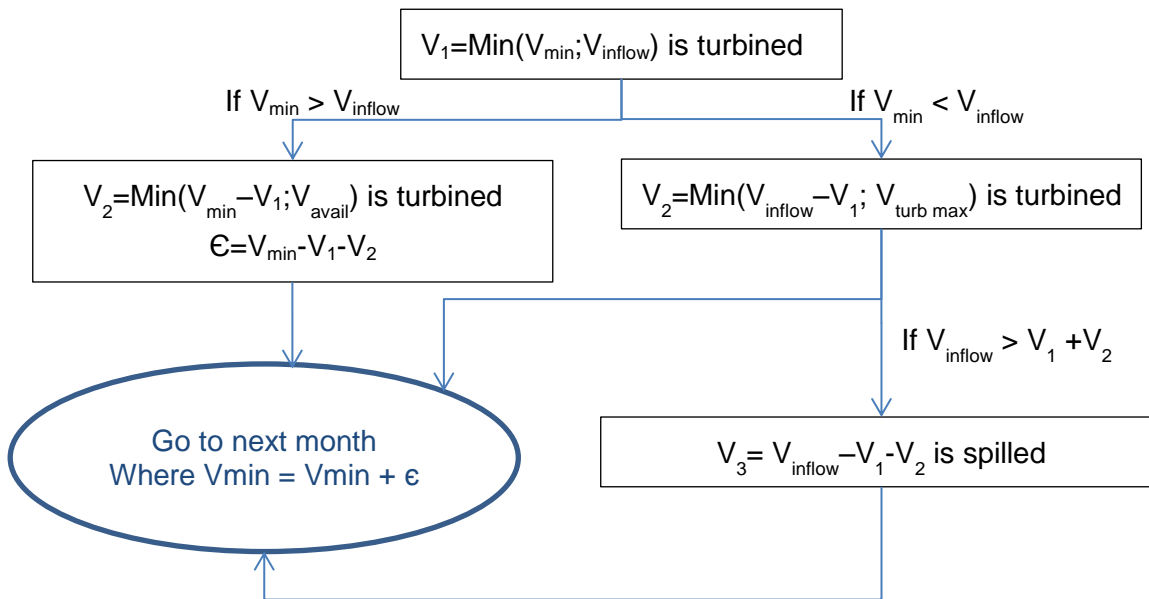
$V_1$=Min($V_{min}$;$V_{inflow}$) is turbined

If $V_{min} > V_{inflow}$

If $V_{min} < V_{inflow}$

$V_2$=Min($V_{min}$–$V_1$;$V_{avail}$) is turbined
Є=$V_{min}$-$V_1$-$V_2$

$V_2$=Min($V_{inflow}$–$V_1$; $V_{turb\ max}$) is turbined

If $V_{inflow} > V_1 + V_2$

Go to next month
Where Vmin = Vmin + ε

$V_3$= $V_{inflow}$–$V_1$-$V_2$ is spilled